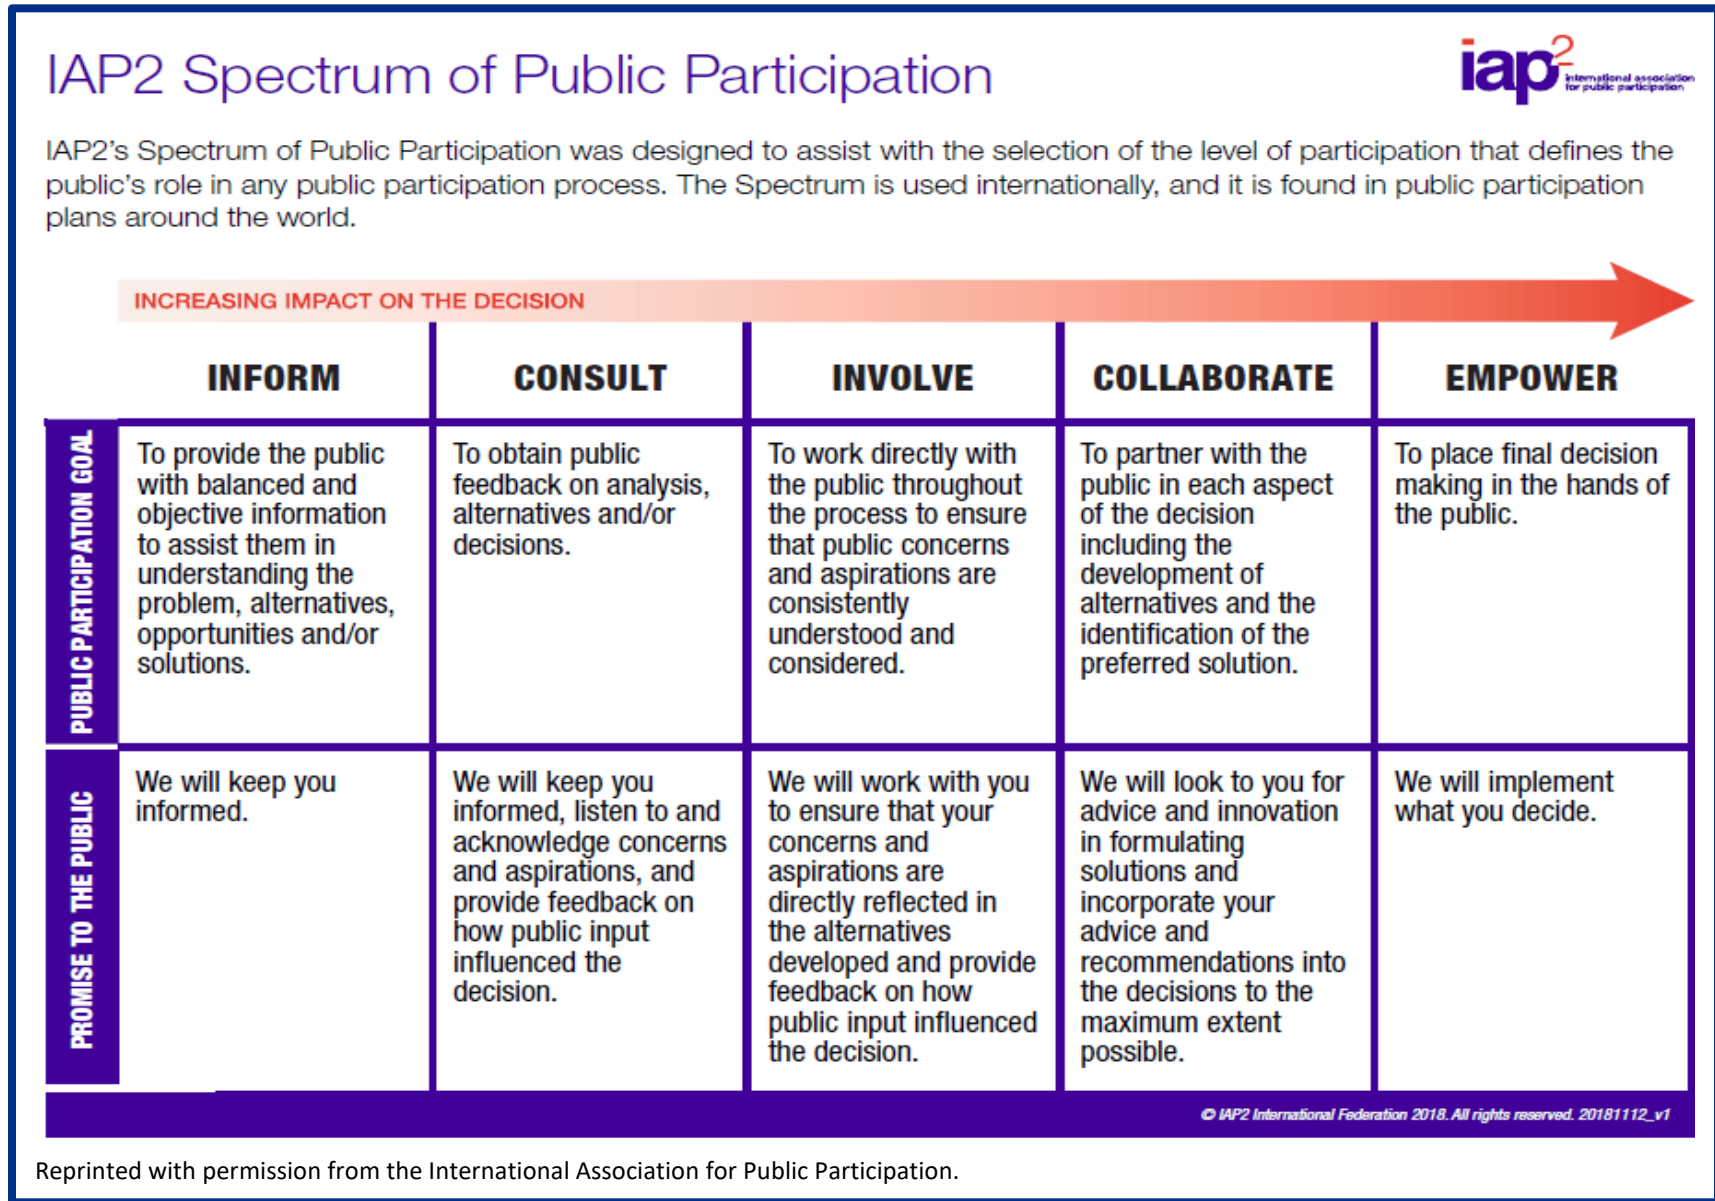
IAP2 Spectrum of Public Participation

iap2 international association for public participation

IAP2's Spectrum of Public Participation was designed to assist with the selection of the level of participation that defines the public's role in any public participation process. The Spectrum is used internationally, and it is found in public participation plans around the world.

INCREASING IMPACT ON THE DECISION

| | INFORM | CONSULT | INVOLVE | COLLABORATE | EMPOWER |
|---|---|---|---|---|---|
| PUBLIC PARTICIPATION GOAL | To provide the public with balanced and objective information to assist them in understanding the problem, alternatives, opportunities and/or solutions. | To obtain public feedback on analysis, alternatives and/or decisions. | To work directly with the public throughout the process to ensure that public concerns and aspirations are consistently understood and considered. | To partner with the public in each aspect of the decision including the development of alternatives and the identification of the preferred solution. | To place final decision making in the hands of the public. |
| PROMISE TO THE PUBLIC | We will keep you informed. | We will keep you informed, listen to and acknowledge concerns and aspirations, and provide feedback on how public input influenced the decision. | We will work with you to ensure that your concerns and aspirations are directly reflected in the alternatives developed and provide feedback on how public input influenced the decision. | We will look to you for advice and innovation in formulating solutions and incorporate your advice and recommendations into the decisions to the maximum extent possible. | We will implement what you decide. |

© IAP2 International Federation 2018. All rights reserved. 20181112_v1

Reprinted with permission from the International Association for Public Participation.